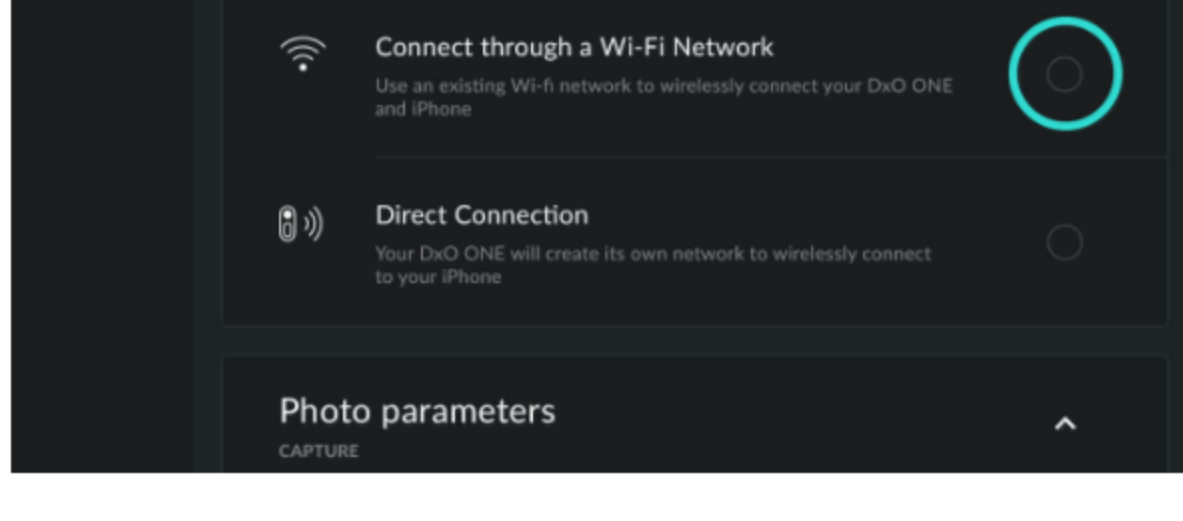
Connect through a Wi-Fi Network
Use an existing Wi-fi network to wirelessly connect your DxO ONE and iPhone

Direct Connection
Your DxO ONE will create its own network to wirelessly connect to your iPhone

Photo parameters
CAPTURE